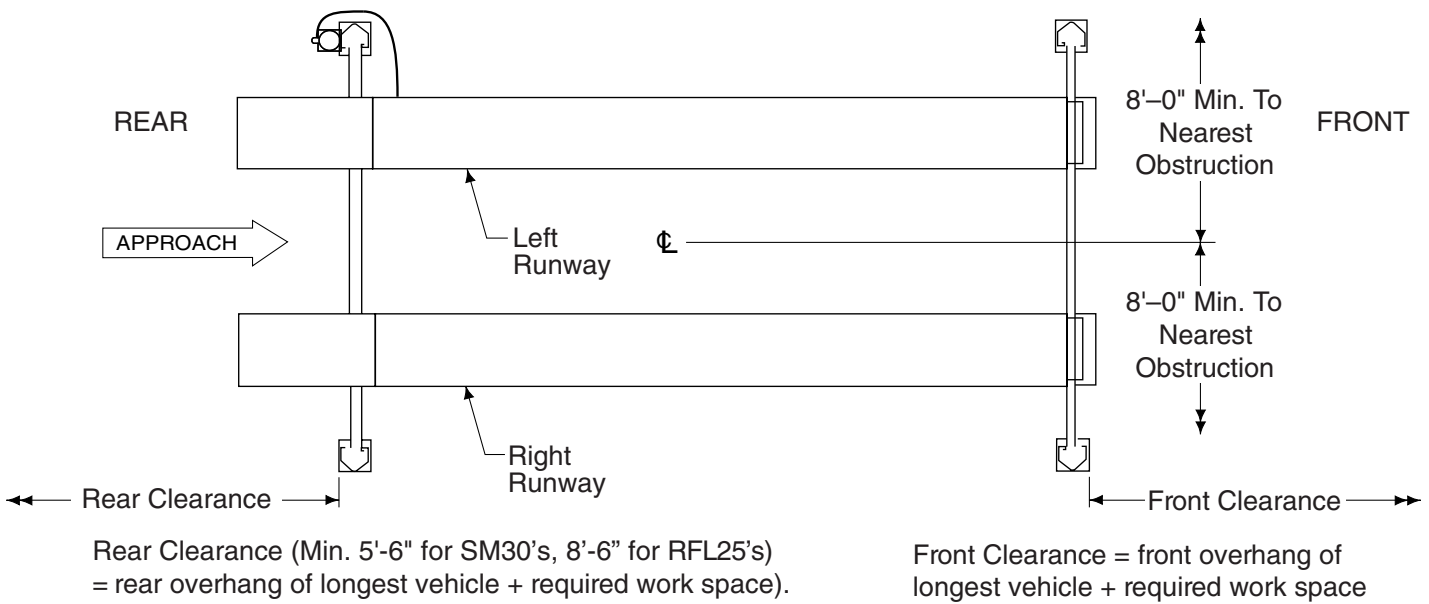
REAR

FRONT

8'–0" Min. To Nearest Obstruction

APPROACH

Left Runway

℄

8'–0" Min. To Nearest Obstruction

Right Runway

Rear Clearance

Front Clearance

Rear Clearance (Min. 5'-6" for SM30's, 8'-6" for RFL25's) = rear overhang of longest vehicle + required work space).

Front Clearance = front overhang of longest vehicle + required work space